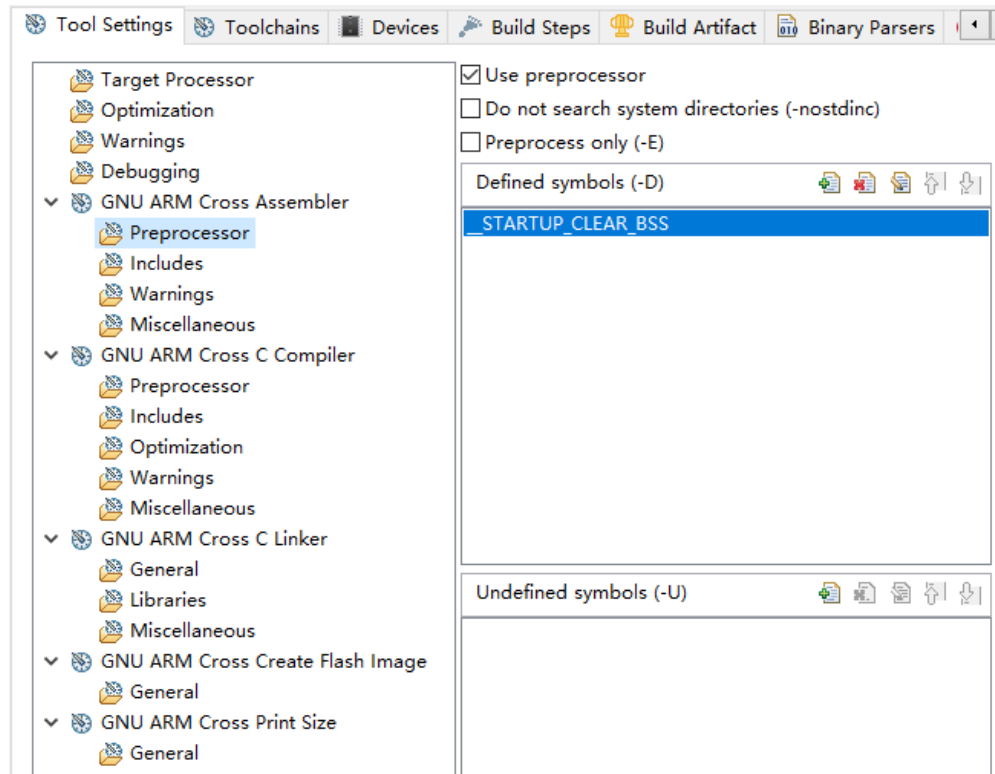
Tool Settings | Toolchains | Devices | Build Steps | Build Artifact | Binary Parsers

Target Processor
Optimization
Warnings
Debugging
GNU ARM Cross Assembler
Preprocessor
Includes
Warnings
Miscellaneous
GNU ARM Cross C Compiler
Preprocessor
Includes
Optimization
Warnings
Miscellaneous
GNU ARM Cross C Linker
General
Libraries
Miscellaneous
GNU ARM Cross Create Flash Image
General
GNU ARM Cross Print Size
General

☑ Use preprocessor
☐ Do not search system directories (-nostdinc)
☐ Preprocess only (-E)

Defined symbols (-D)
__STARTUP_CLEAR_BSS

Undefined symbols (-U)